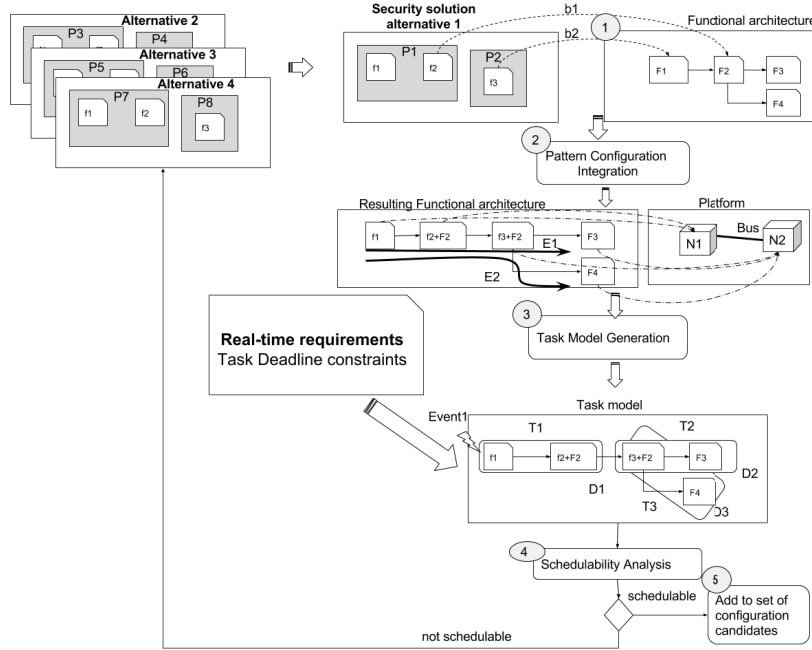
Alternative 2
P3
P4
Alternative 3
P5
P6
Alternative 4
P7
P8
f1
f2
f3

Security solution alternative 1
P1
f1
f2
P2
f3
b1
b2
1
Functional architecture
F1
F2
F3
F4

2
Pattern Configuration Integration

Resulting Functional architecture
f1
f2+F2
f3+F2
F3
F4
E1
E2
Platform
N1
Bus
N2

Real-time requirements
Task Deadline constraints

3
Task Model Generation

Task model
Event1
T1
f1
f2+F2
D1
T2
f3+F2
F3
D2
T3
F4
D3

4
Schedulability Analysis
schedulable
5
Add to set of configuration candidates
not schedulable